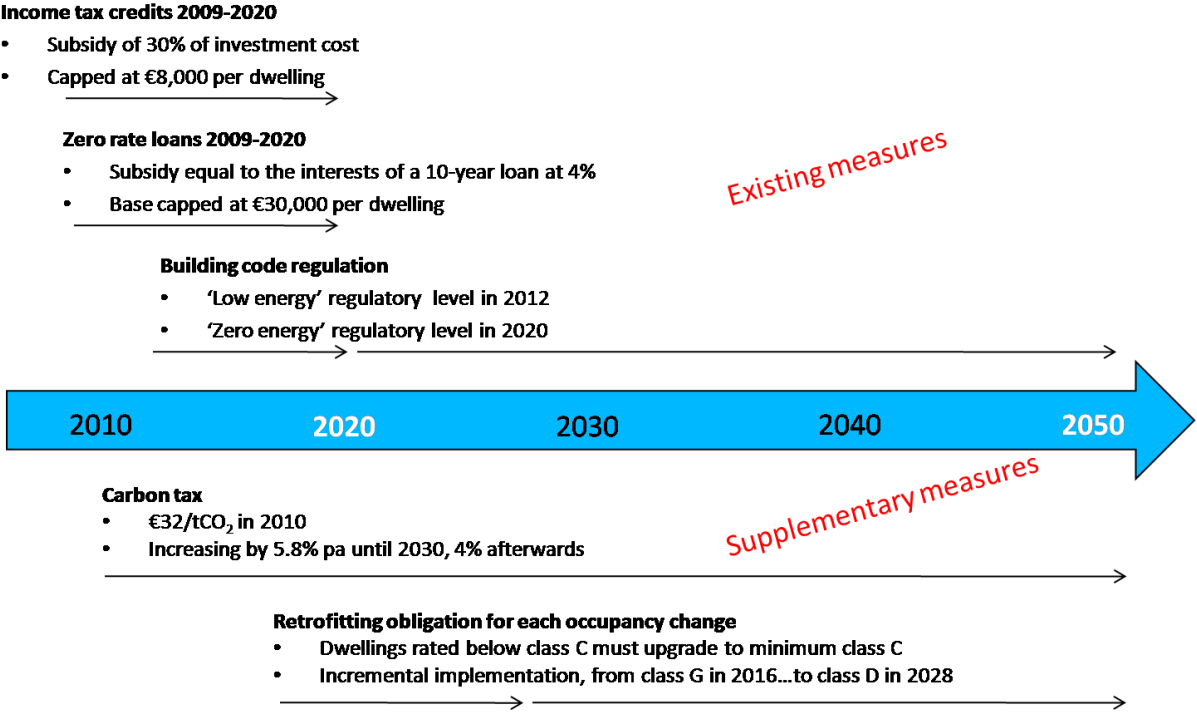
Income tax credits 2009-2020

- Subsidy of 30% of investment cost
- Capped at €8,000 per dwelling

Zero rate loans 2009-2020

- Subsidy equal to the interests of a 10-year loan at 4%
- Base capped at €30,000 per dwelling

Existing measures

Building code regulation

- 'Low energy' regulatory level in 2012
- 'Zero energy' regulatory level in 2020

2010 2020 2030 2040 2050

Carbon tax

- €32/t$CO_2$ in 2010
- Increasing by 5.8% pa until 2030, 4% afterwards

Supplementary measures

Retrofitting obligation for each occupancy change

- Dwellings rated below class C must upgrade to minimum class C
- Incremental implementation, from class G in 2016…to class D in 2028